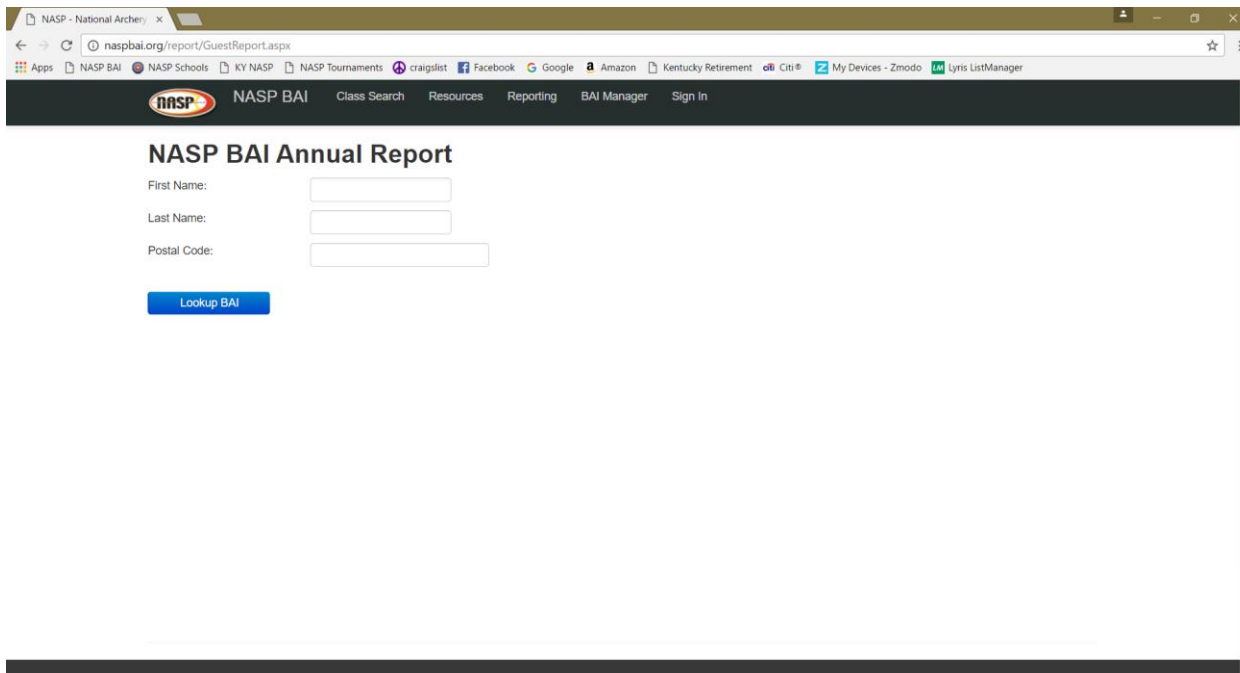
NASP - National Archery ×

naspbai.org/report/GuestReport.aspx

Apps NASP BAI NASP Schools KY NASP NASP Tournaments craigslist Facebook Google Amazon Kentucky Retirement Citi® My Devices - Zmodo Lyris ListManager

nasp NASP BAI Class Search Resources Reporting BAI Manager Sign In

NASP BAI Annual Report

First Name:

Last Name:

Postal Code:

Lookup BAI